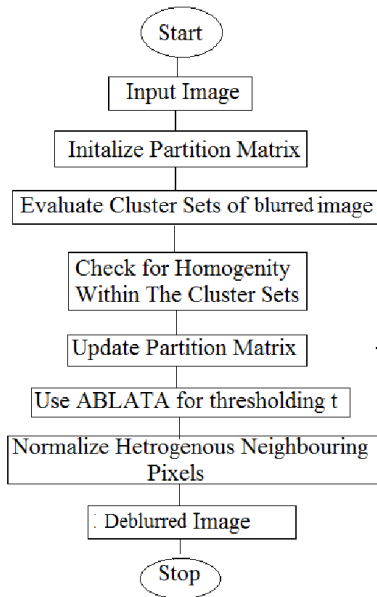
Start

Input Image

Initalize Partition Matrix

Evaluate Cluster Sets of blurred image

Check for Homogenity Within The Cluster Sets

Update Partition Matrix

Use ABLATA for thresholding t

Normalize Hetrogenous Neighbouring Pixels

Deblurred Image

Stop